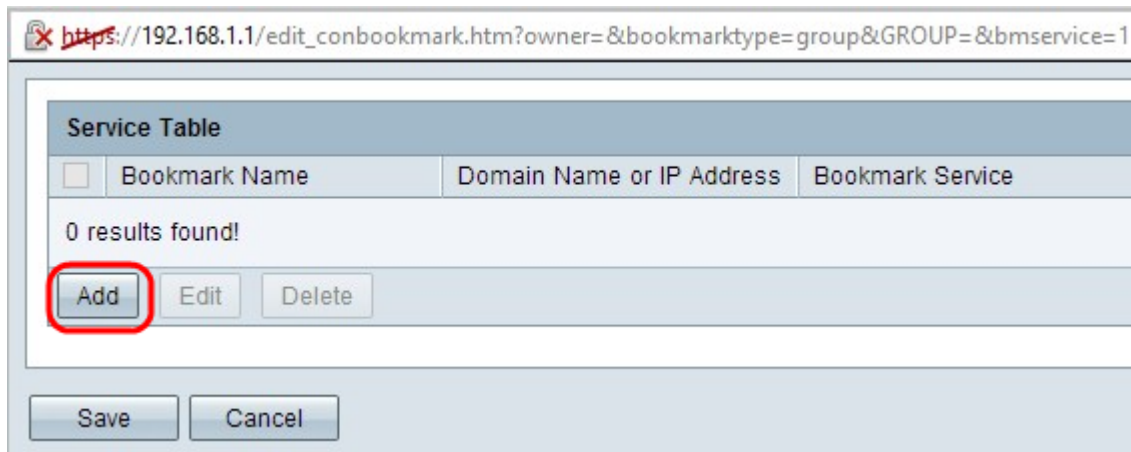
https://192.168.1.1/edit_conbookmark.htm?owner=&bookmarktype=group&GROUP=&bmservice=1

Service Table

| | Bookmark Name | Domain Name or IP Address | Bookmark Service |
|---|---|---|---|

0 results found!

Add Edit Delete

Save Cancel